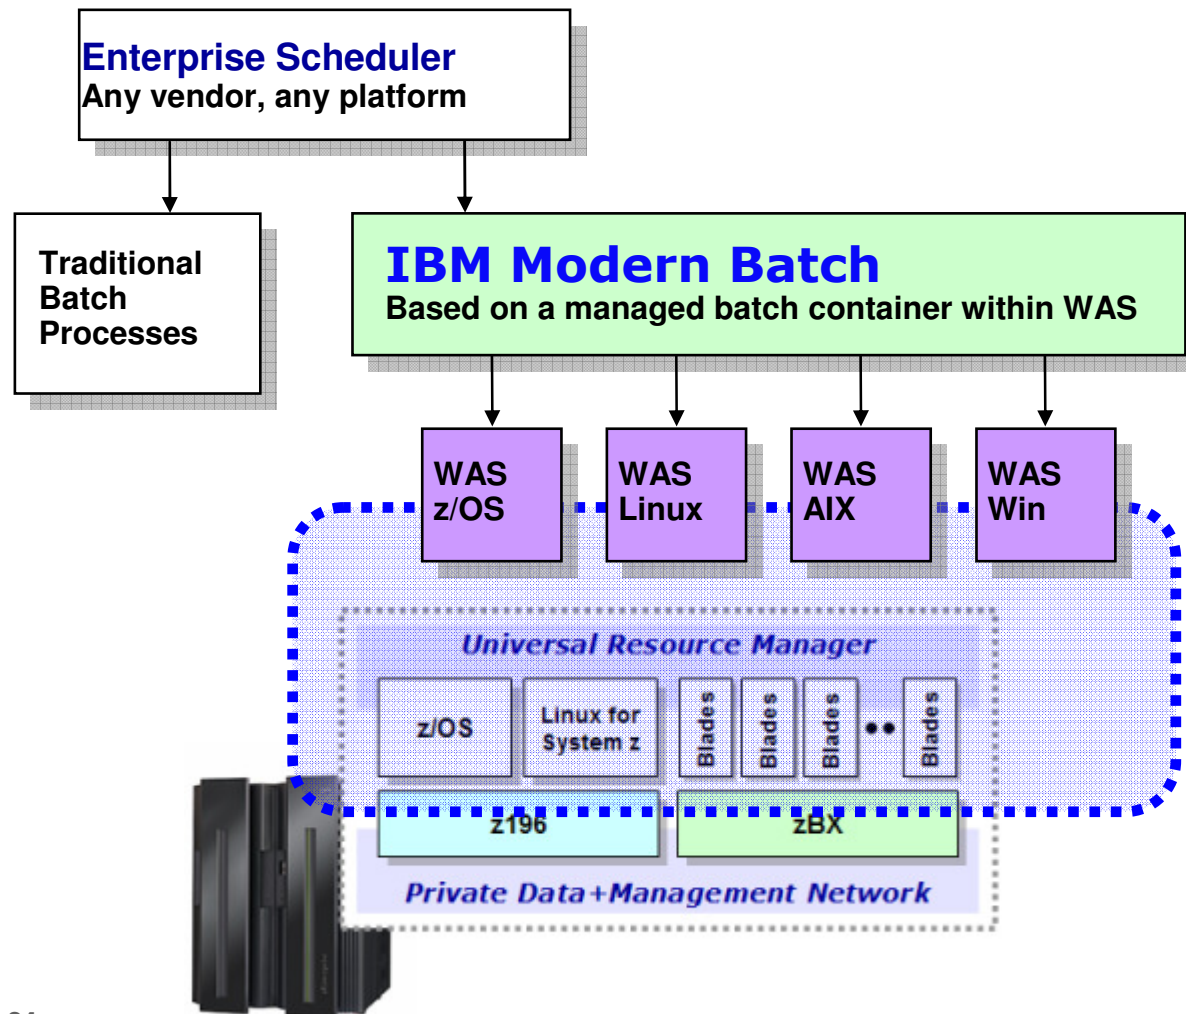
Enterprise Scheduler
Any vendor, any platform

Traditional Batch Processes

IBM Modern Batch
Based on a managed batch container within WAS

WAS z/OS

WAS Linux

WAS AIX

WAS Win

Universal Resource Manager

z/OS

Linux for System z

Blades

Blades

Blades

••

Blades

z196

zBX

Private Data+Management Network

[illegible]